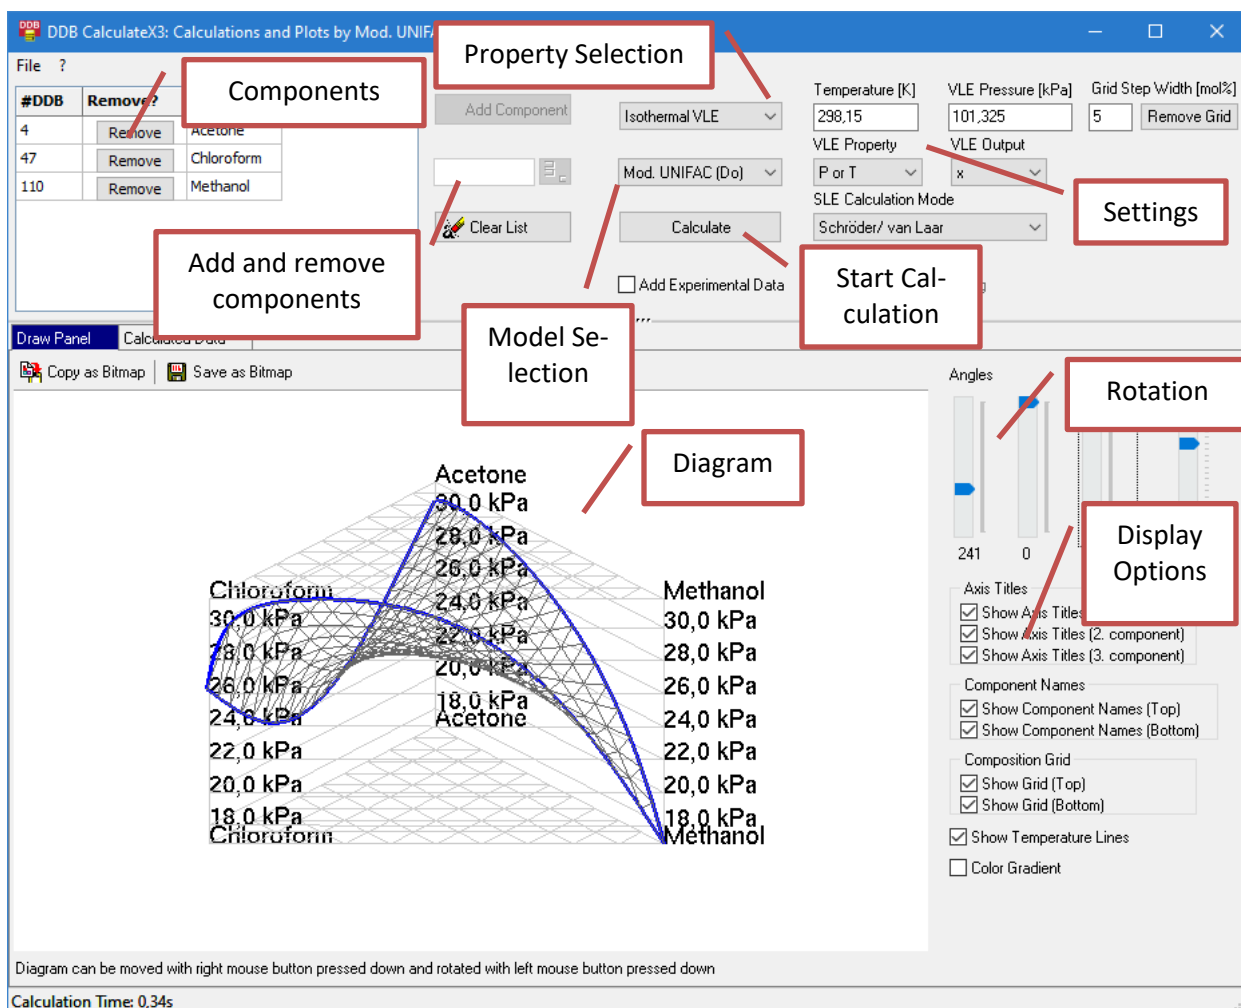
DDB CalculateX3: Calculations and Plots by Mod. UNIF

File ?

Components

Property Selection

| #DDB | Remove? | |
|---|---|---|
| 4 | Remove | Acetone |
| 47 | Remove | Chloroform |
| 110 | Remove | Methanol |

Add Component

Isothermal VLE

Temperature [K]
298,15

VLE Pressure [kPa]
101,325

Grid Step Width [mol%]
5

Remove Grid

VLE Property
P or T

VLE Output
x

Mod. UNIFAC (Do)

SLE Calculation Mode
Schröder/ van Laar

Settings

Clear List

Calculate

Add and remove components

Add Experimental Data

Start Calculation

Model Selection

Draw Panel

Calculated Data

Copy as Bitmap

Save as Bitmap

Angles

Rotation

Diagram

241

0

Display Options

Acetone
30,0 kPa
28,0 kPa
26,0 kPa
24,0 kPa
22,0 kPa
20,0 kPa
18,0 kPa
Acetone

Chloroform
30,0 kPa
28,0 kPa
26,0 kPa
24,0 kPa
22,0 kPa
20,0 kPa
18,0 kPa
Chloroform

Methanol
30,0 kPa
28,0 kPa
26,0 kPa
24,0 kPa
22,0 kPa
20,0 kPa
18,0 kPa
Methanol

Axis Titles
Show Axis Titles
Show Axis Titles (2. component)
Show Axis Titles (3. component)

Component Names
Show Component Names (Top)
Show Component Names (Bottom)

Composition Grid
Show Grid (Top)
Show Grid (Bottom)

Show Temperature Lines

Color Gradient

Diagram can be moved with right mouse button pressed down and rotated with left mouse button pressed down

Calculation Time: 0,34s